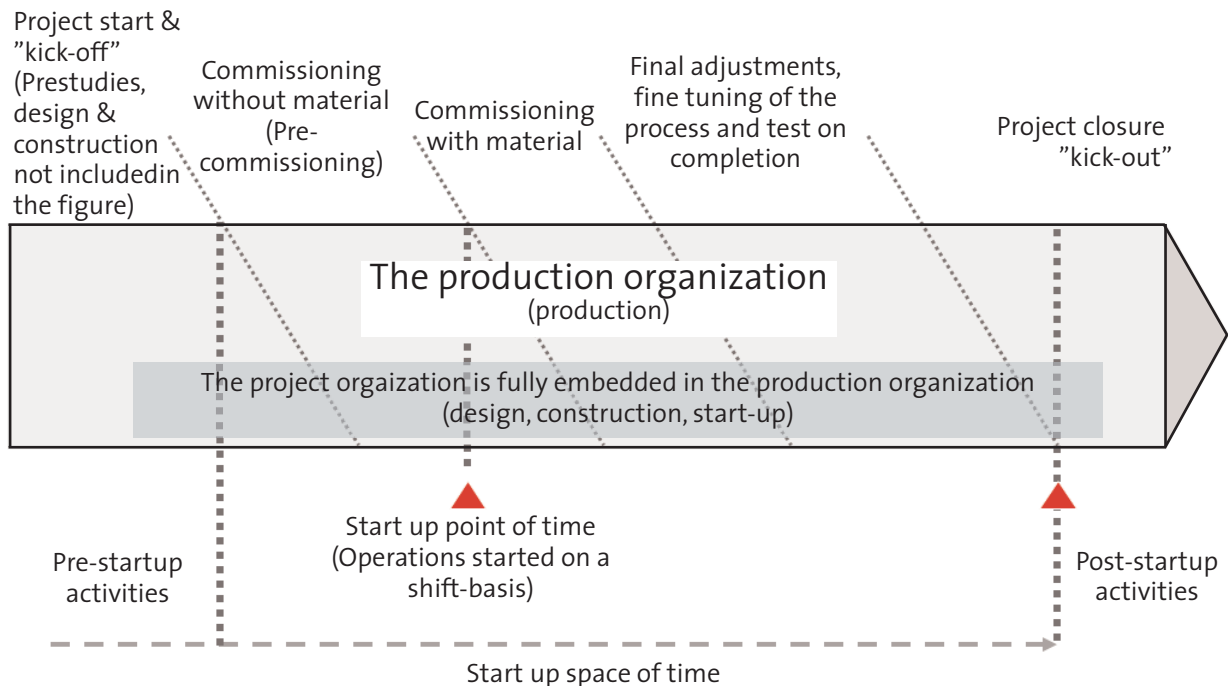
Project start & ”kick-off” (Prestudies, design & construction not includedin the figure)

Commissioning without material (Pre-commissioning)

Commissioning with material

Final adjustments, fine tuning of the process and test on completion

Project closure ”kick-out”

The production organization
(production)

The project orgaization is fully embedded in the production organization (design, construction, start-up)

Start up point of time (Operations started on a shift-basis)

Pre-startup activities

Post-startup activities

Start up space of time